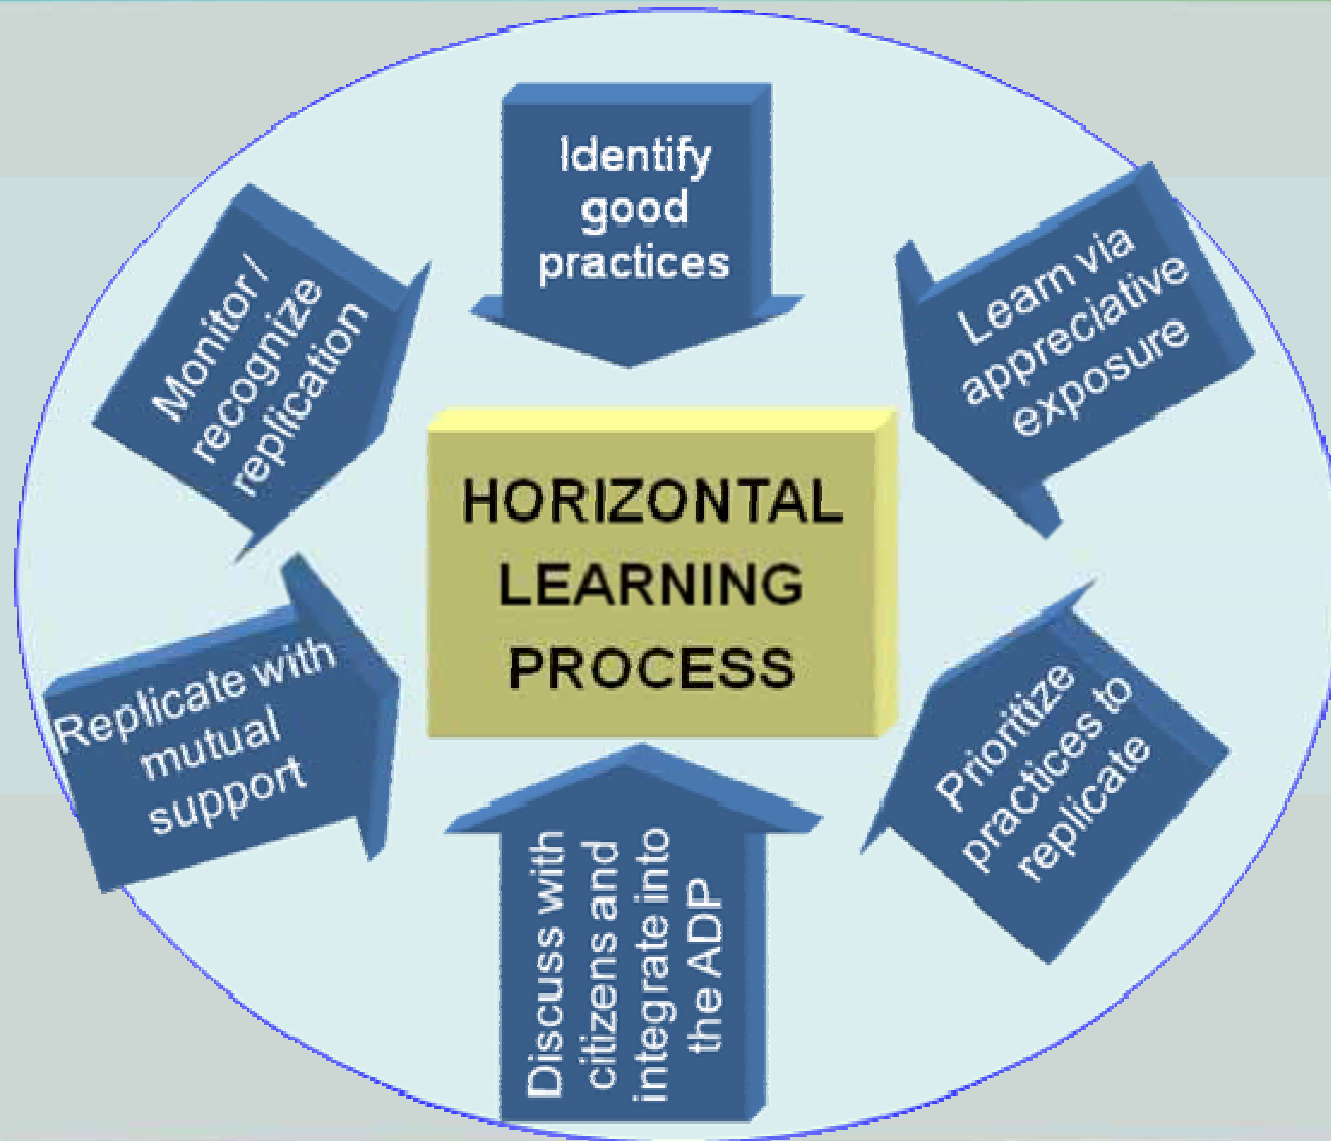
Identify good practices

Learn via appreciative exposure

Prioritize practices to replicate

Discuss with citizens and integrate into the ADP

Replicate with mutual support

Monitor / recognize replication

HORIZONTAL LEARNING PROCESS